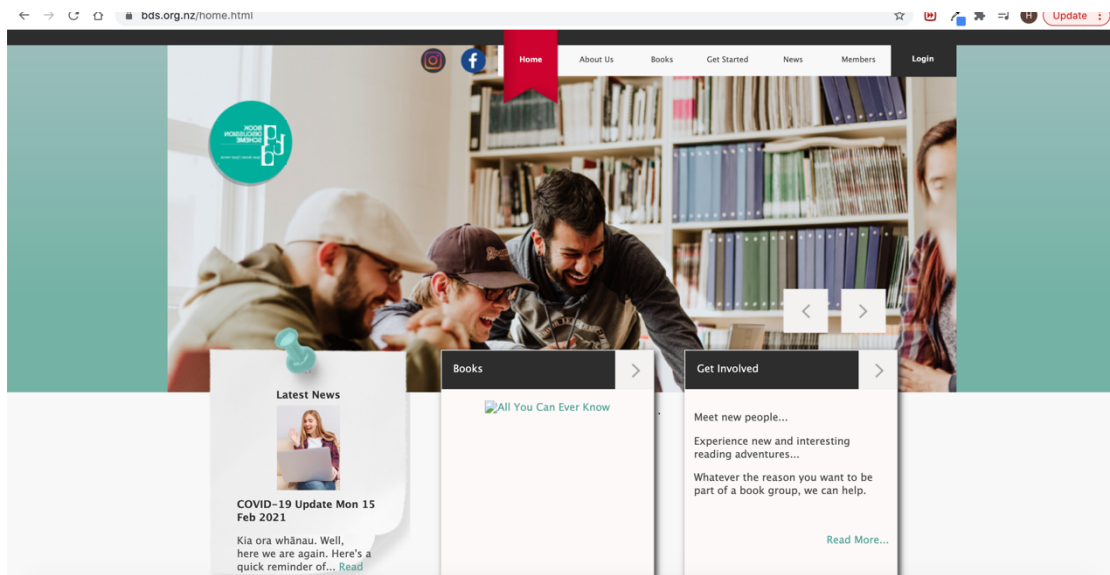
bds.org.nz/home.html

Update

Home About Us Books Get Started News Members Login

BOOK DISCUSSION SCHEME

Latest News

COVID-19 Update Mon 15 Feb 2021

Kia ora whānau. Well, here we are again. Here's a quick reminder of... Read

Books

All You Can Ever Know

Get Involved

Meet new people...

Experience new and interesting reading adventures...

Whatever the reason you want to be part of a book group, we can help.

Read More...